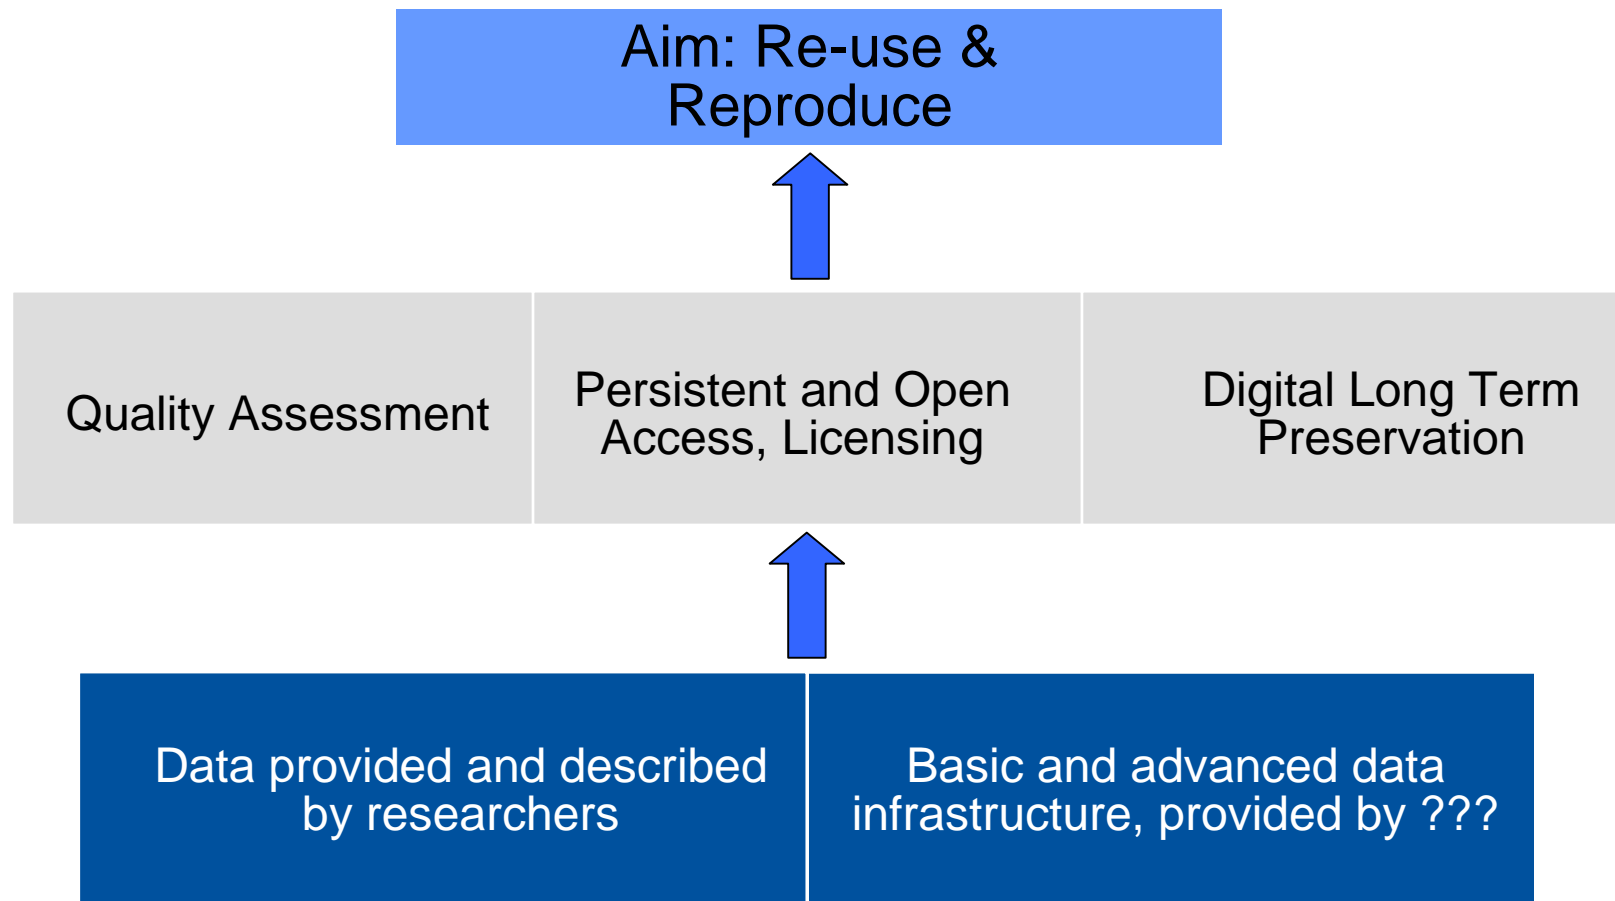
Aim: Re-use & Reproduce

Quality Assessment

Persistent and Open Access, Licensing

Digital Long Term Preservation

Data provided and described by researchers

Basic and advanced data infrastructure, provided by ???